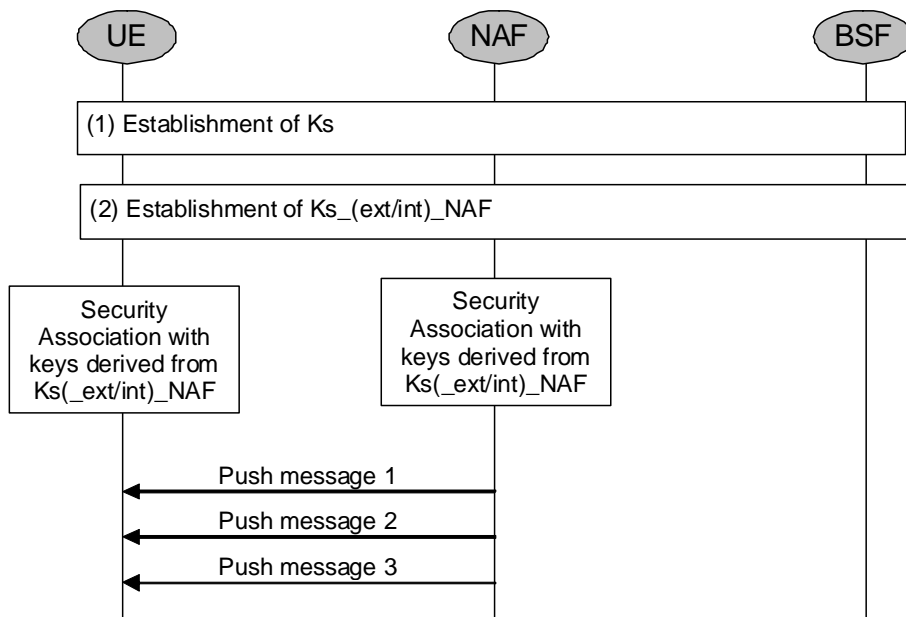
UE

NAF

BSF

(1) Establishment of Ks

(2) Establishment of Ks_(ext/int)_NAF

Security Association with keys derived from Ks(_ext/int)_NAF

Security Association with keys derived from Ks(_ext/int)_NAF

Push message 1

Push message 2

Push message 3